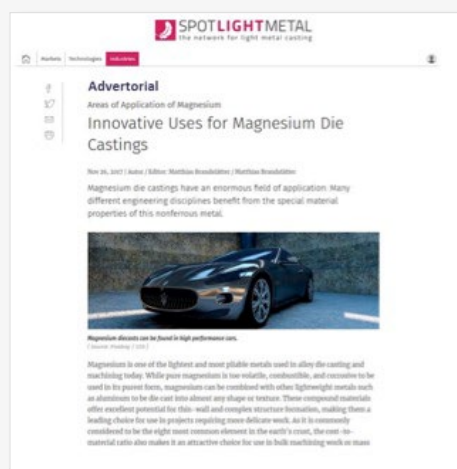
SPOTLIGHTMETAL
the network for light metal casting

Markets Technologies Industries

Advertorial

Areas of Application of Magnesium

Innovative Uses for Magnesium Die Castings

Nov 26, 2017 | Autor / Editor: Matthias Brandstätter / Matthias Brandstätter

Magnesium die castings have an enormous field of application: Many different engineering disciplines benefit from the special material properties of this nonferrous metal.

Magnesium diecasts can be found in high performance cars.
( Source: Pixabay / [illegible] )

Magnesium is one of the lightest and most pliable metals used in alloy die casting and machining today. While pure magnesium is too volatile, combustible, and corrosive to be used in its purest form, magnesium can be combined with other lightweight metals such as aluminum to be die cast into almost any shape or texture. These compound materials offer excellent potential for thin-wall and complex structure formation, making them a leading choice for use in projects requiring more delicate work. As it is commonly considered to be the eight most common element in the earth's crust, the cost-to-material ratio also makes it an attractive choice for use in bulk machining work or mass